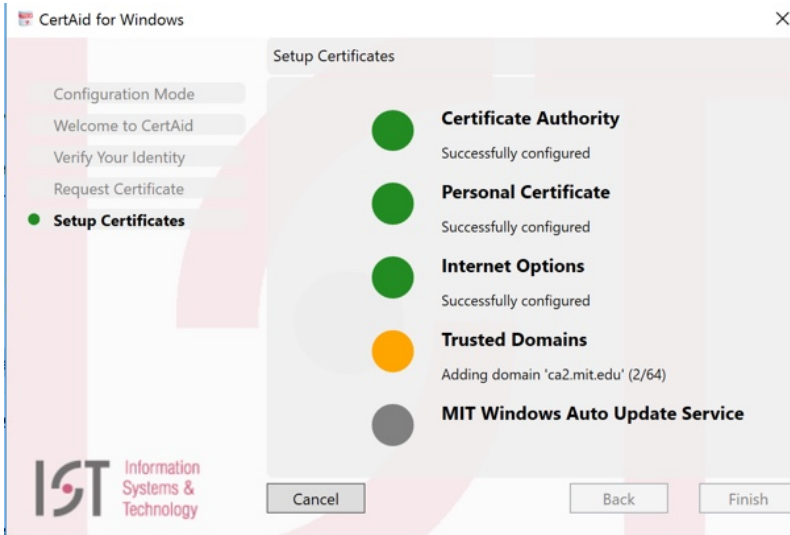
CertAid for Windows

×

Setup Certificates

Configuration Mode

Welcome to CertAid

Verify Your Identity

Request Certificate

Setup Certificates

Certificate Authority

Successfully configured

Personal Certificate

Successfully configured

Internet Options

Successfully configured

Trusted Domains

Adding domain 'ca2.mit.edu' (2/64)

MIT Windows Auto Update Service

IST Information Systems & Technology

Cancel

Back

Finish